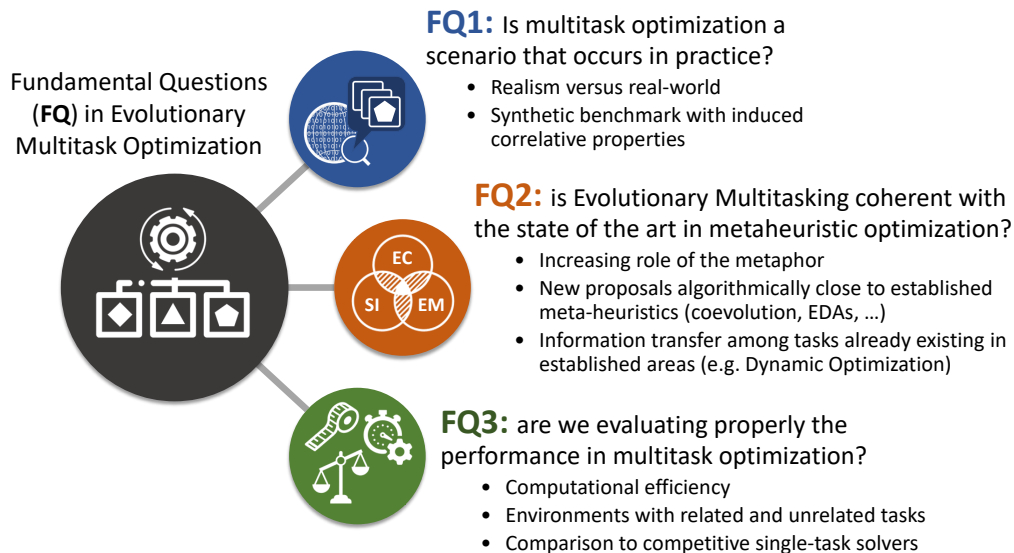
Fundamental Questions (**FQ**) in Evolutionary Multitask Optimization

**FQ1:** Is multitask optimization a scenario that occurs in practice?

- Realism versus real-world
- Synthetic benchmark with induced correlative properties

**FQ2:** is Evolutionary Multitasking coherent with the state of the art in metaheuristic optimization?

- Increasing role of the metaphor
- New proposals algorithmically close to established meta-heuristics (coevolution, EDAs, …)
- Information transfer among tasks already existing in established areas (e.g. Dynamic Optimization)

EC

SI

EM

**FQ3:** are we evaluating properly the performance in multitask optimization?

- Computational efficiency
- Environments with related and unrelated tasks
- Comparison to competitive single-task solvers